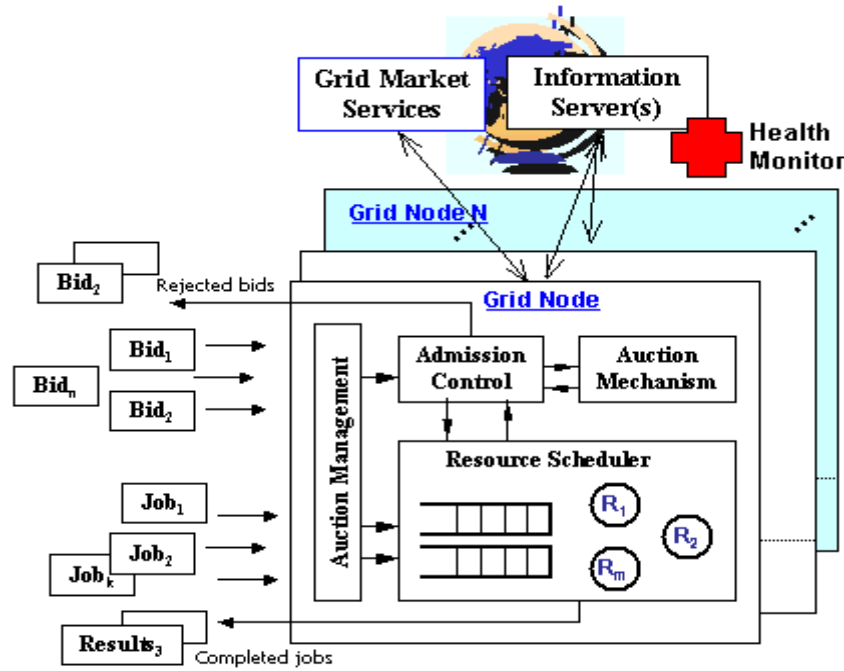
Grid Market Services

Information Server(s)

Health Monitor

Grid Node N

Bid$_2$

Rejected bids

Grid Node

Bid$_1$

Bid$_n$

Bid$_2$

Auction Management

Admission Control

Auction Mechanism

Resource Scheduler

Job$_1$

Job$_2$

Job$_k$

R$_1$

R$_2$

R$_m$

Results$_3$

Completed jobs